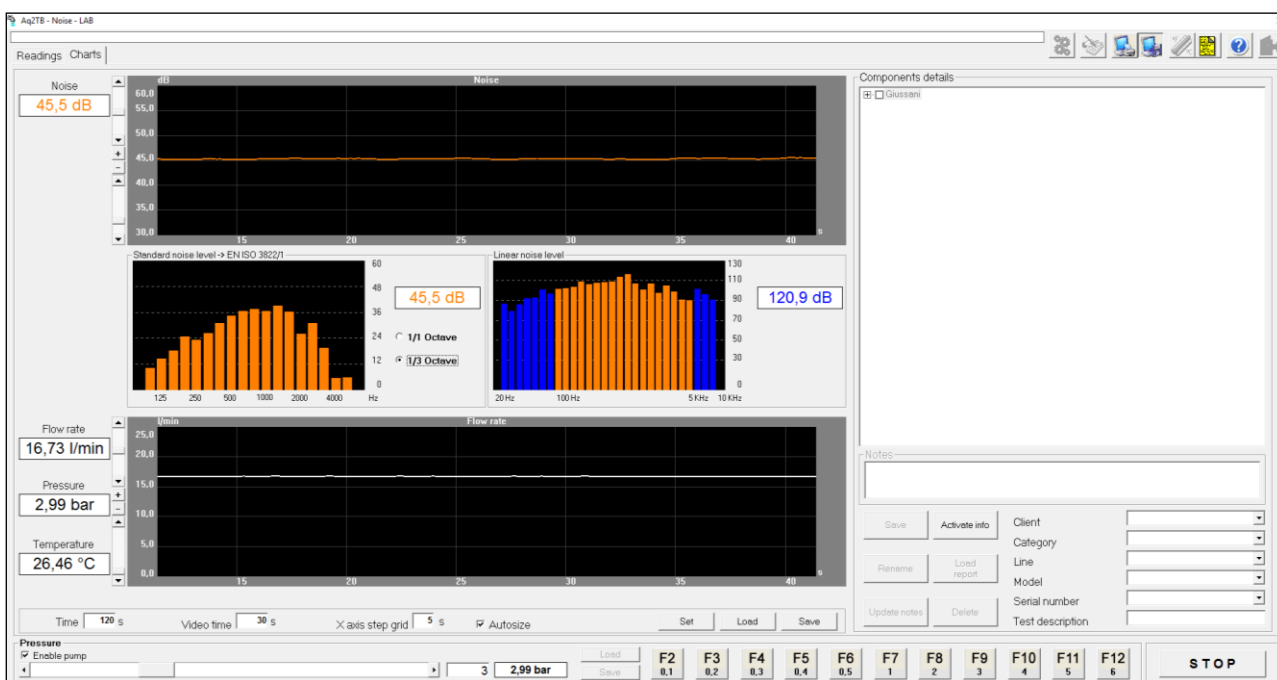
Aq2TB - Noise - LAB

Readings Charts

Noise
45,5 dB

dB Noise
60,0
55,0
50,0
45,0
40,0
35,0
30,0
15 20 25 30 35 40 s

Standard noise level -> EN ISO 3822/1
60
48
36
24
12
0
125 250 500 1000 2000 4000 Hz
45,5 dB
1/1 Octave
1/3 Octave

Linear noise level
130
110
90
70
50
30
0
20 Hz 100 Hz 5 KHz 10 KHz
120,9 dB

Flow rate
16,73 l/min
Pressure
2,99 bar
Temperature
26,46 °C

l/min Flow rate
25,0
20,0
15,0
10,0
5,0
0,0
15 20 25 30 35 40 s

Time 120 s Video time 30 s X axis step grid 5 s Autosize Set Load Save

Components details
Giussani

Notes

Save Activate info
Rename Load report
Update notes Delete

Client
Category
Line
Model
Serial number
Test description

Pressure
Enable pump
3 2,99 bar
Load
Save
F2 0,1 F3 0,2 F4 0,3 F5 0,4 F6 0,5 F7 1 F8 2 F9 3 F10 4 F11 5 F12 6
STOP